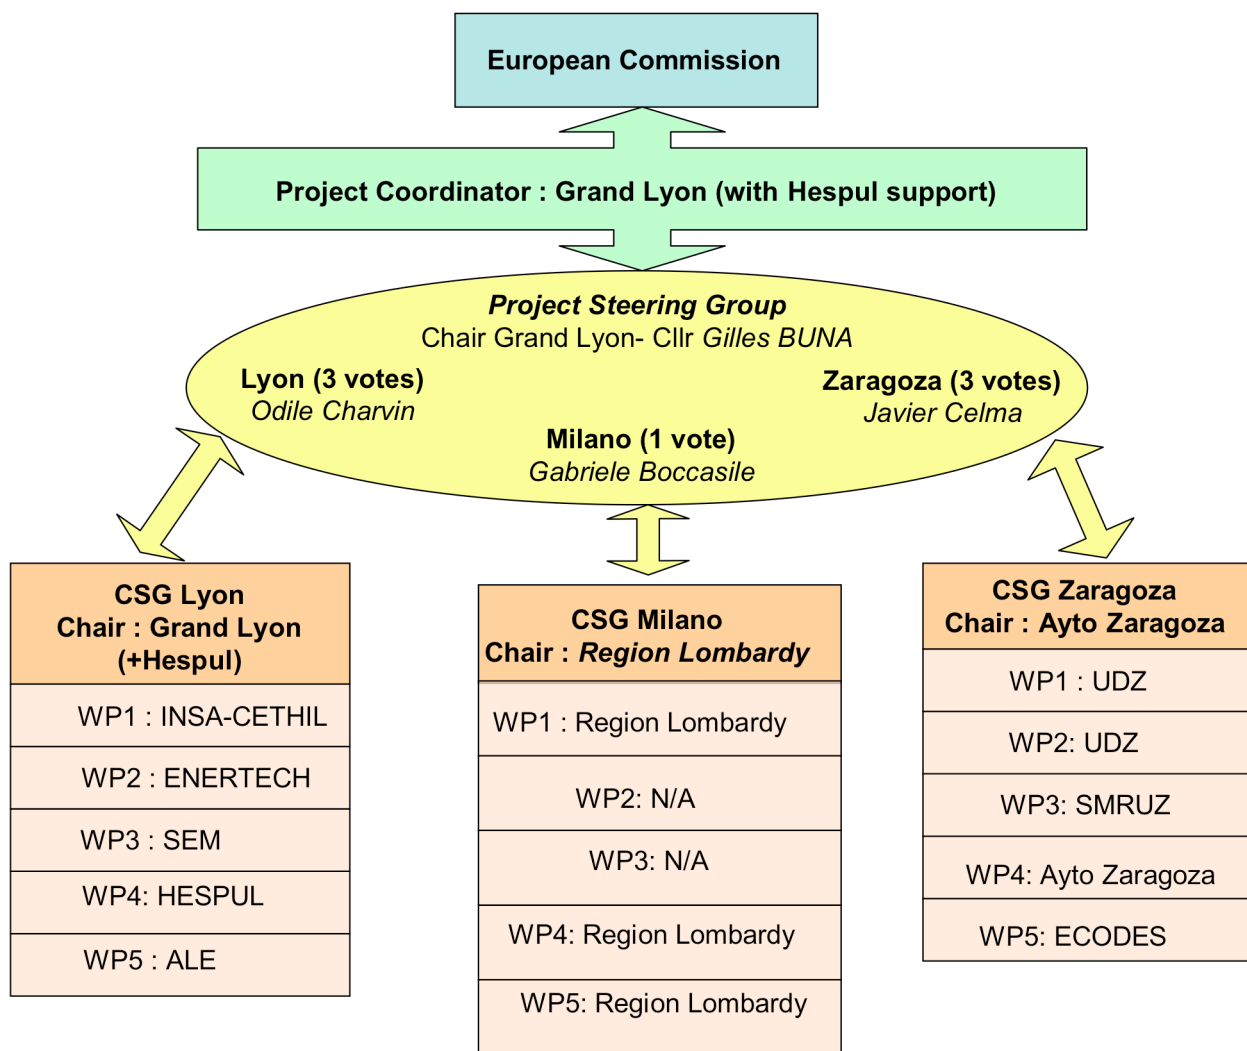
European Commission

Project Coordinator : Grand Lyon (with Hespul support)

Project Steering Group
Chair Grand Lyon- Cllr Gilles BUNA

Lyon (3 votes)
Odile Charvin

Zaragoza (3 votes)
Javier Celma

Milano (1 vote)
Gabriele Boccasile

CSG Lyon
Chair : Grand Lyon (+Hespul)

WP1 : INSA-CETHIL

WP2 : ENERTECH

WP3 : SEM

WP4: HESPUL

WP5 : ALE

CSG Milano
Chair : Region Lombardy

WP1 : Region Lombardy

WP2: N/A

WP3: N/A

WP4: Region Lombardy

WP5: Region Lombardy

CSG Zaragoza
Chair : Ayto Zaragoza

WP1 : UDZ

WP2: UDZ

WP3: SMRUZ

WP4: Ayto Zaragoza

WP5: ECODES